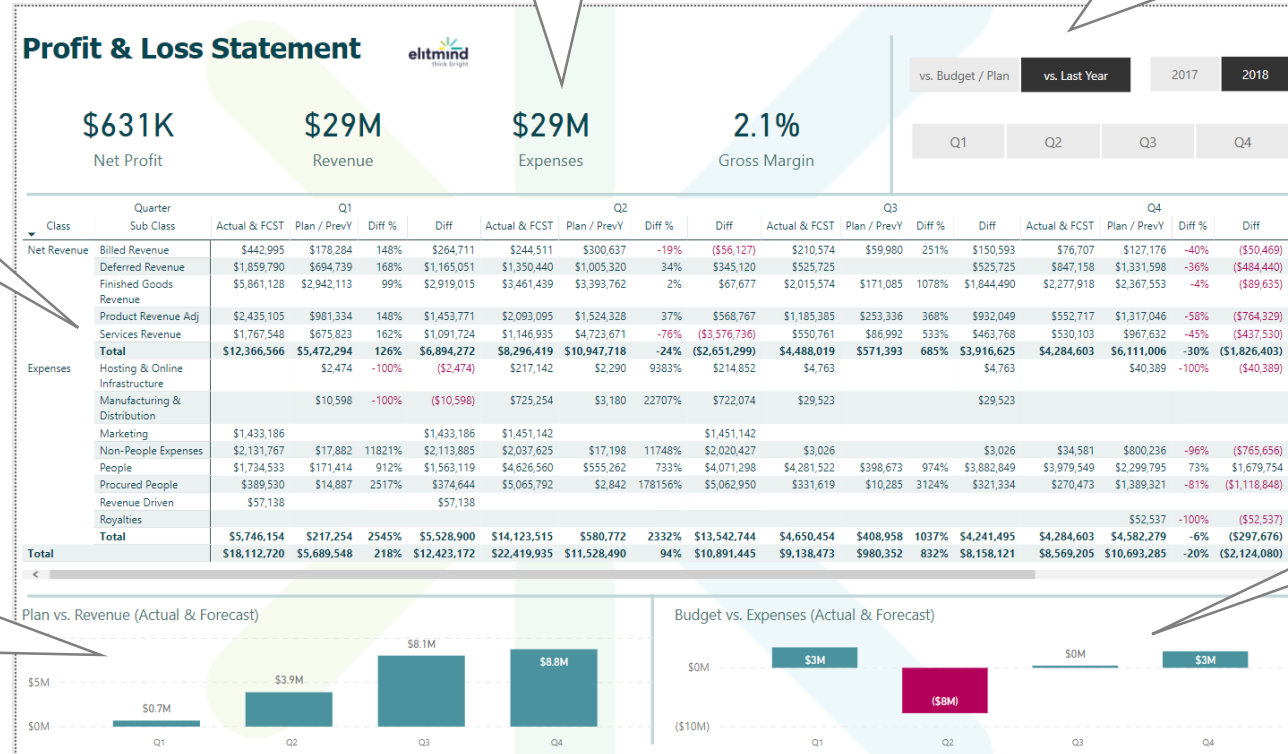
Profit & Loss Statement

elitmind
think bright

vs. Budget / Plan
vs. Last Year
2017
2018

$631K
Net Profit

$29M
Revenue

$29M
Expenses

2.1%
Gross Margin

Q1
Q2
Q3
Q4

| Class | Quarter / Sub Class | Q1 Actual & FCST | Q1 Plan / PrevY | Q1 Diff % | Q1 Diff | Q2 Actual & FCST | Q2 Plan / PrevY | Q2 Diff % | Q2 Diff | Q3 Actual & FCST | Q3 Plan / PrevY | Q3 Diff % | Q3 Diff | Q4 Actual & FCST | Q4 Plan / PrevY | Q4 Diff % | Q4 Diff |
|---|---|---|---|---|---|---|---|---|---|---|---|---|---|---|---|---|---|
| Net Revenue | Billed Revenue | $442,995 | $178,284 | 148% | $264,711 | $244,511 | $300,637 | -19% | ($56,127) | $210,574 | $59,980 | 251% | $150,593 | $76,707 | $127,176 | -40% | ($50,469) |
| | Deferred Revenue | $1,859,790 | $694,739 | 168% | $1,165,051 | $1,350,440 | $1,005,320 | 34% | $345,120 | $525,725 | | | $525,725 | $847,158 | $1,331,598 | -36% | ($484,440) |
| | Finished Goods Revenue | $5,861,128 | $2,942,113 | 99% | $2,919,015 | $3,461,439 | $3,393,762 | 2% | $67,677 | $2,015,574 | $171,085 | 1078% | $1,844,490 | $2,277,918 | $2,367,553 | -4% | ($89,635) |
| | Product Revenue Adj | $2,435,105 | $981,334 | 148% | $1,453,771 | $2,093,095 | $1,524,328 | 37% | $568,767 | $1,185,385 | $253,336 | 368% | $932,049 | $552,717 | $1,317,046 | -58% | ($764,329) |
| | Services Revenue | $1,767,548 | $675,823 | 162% | $1,091,724 | $1,146,935 | $4,723,671 | -76% | ($3,576,736) | $550,761 | $86,992 | 533% | $463,768 | $530,103 | $967,632 | -45% | ($437,530) |
| | Total | $12,366,566 | $5,472,294 | 126% | $6,894,272 | $8,296,419 | $10,947,718 | -24% | ($2,651,299) | $4,488,019 | $571,393 | 685% | $3,916,625 | $4,284,603 | $6,111,006 | -30% | ($1,826,403) |
| Expenses | Hosting & Online Infrastructure | | $2,474 | -100% | ($2,474) | $217,142 | $2,290 | 9383% | $214,852 | $4,763 | | | $4,763 | | $40,389 | -100% | ($40,389) |
| | Manufacturing & Distribution | | $10,598 | -100% | ($10,598) | $725,254 | $3,180 | 22707% | $722,074 | $29,523 | | | $29,523 | | | | |
| | Marketing | $1,433,186 | | | $1,433,186 | $1,451,142 | | | $1,451,142 | | | | | | | | |
| | Non-People Expenses | $2,131,767 | $17,882 | 11821% | $2,113,885 | $2,037,625 | $17,198 | 11748% | $2,020,427 | $3,026 | | | $3,026 | $34,581 | $800,236 | -96% | ($765,656) |
| | People | $1,734,533 | $171,414 | 912% | $1,563,119 | $4,626,560 | $555,262 | 733% | $4,071,298 | $4,281,522 | $398,673 | 974% | $3,882,849 | $3,979,549 | $2,299,795 | 73% | $1,679,754 |
| | Procured People | $389,530 | $14,887 | 2517% | $374,644 | $5,065,792 | $2,842 | 178156% | $5,062,950 | $331,619 | $10,285 | 3124% | $321,334 | $270,473 | $1,389,321 | -81% | ($1,118,848) |
| | Revenue Driven | $57,138 | | | $57,138 | | | | | | | | | | | | |
| | Royalties | | | | | | | | | | | | | | $52,537 | -100% | ($52,537) |
| | Total | $5,746,154 | $217,254 | 2545% | $5,528,900 | $14,123,515 | $580,772 | 2332% | $13,542,744 | $4,650,454 | $408,958 | 1037% | $4,241,495 | $4,284,603 | $4,582,279 | -6% | ($297,676) |
| Total | | $18,112,720 | $5,689,548 | 218% | $12,423,172 | $22,419,935 | $11,528,490 | 94% | $10,891,445 | $9,138,473 | $980,352 | 832% | $8,158,121 | $8,569,205 | $10,693,285 | -20% | ($2,124,080) |

Plan vs. Revenue (Actual & Forecast)
$5M
$0M
$0.7M
$3.9M
$8.1M
$8.8M
Q1
Q2
Q3
Q4

Budget vs. Expenses (Actual & Forecast)
$0M
($10M)
$3M
($8M)
$0M
$3M
Q1
Q2
Q3
Q4